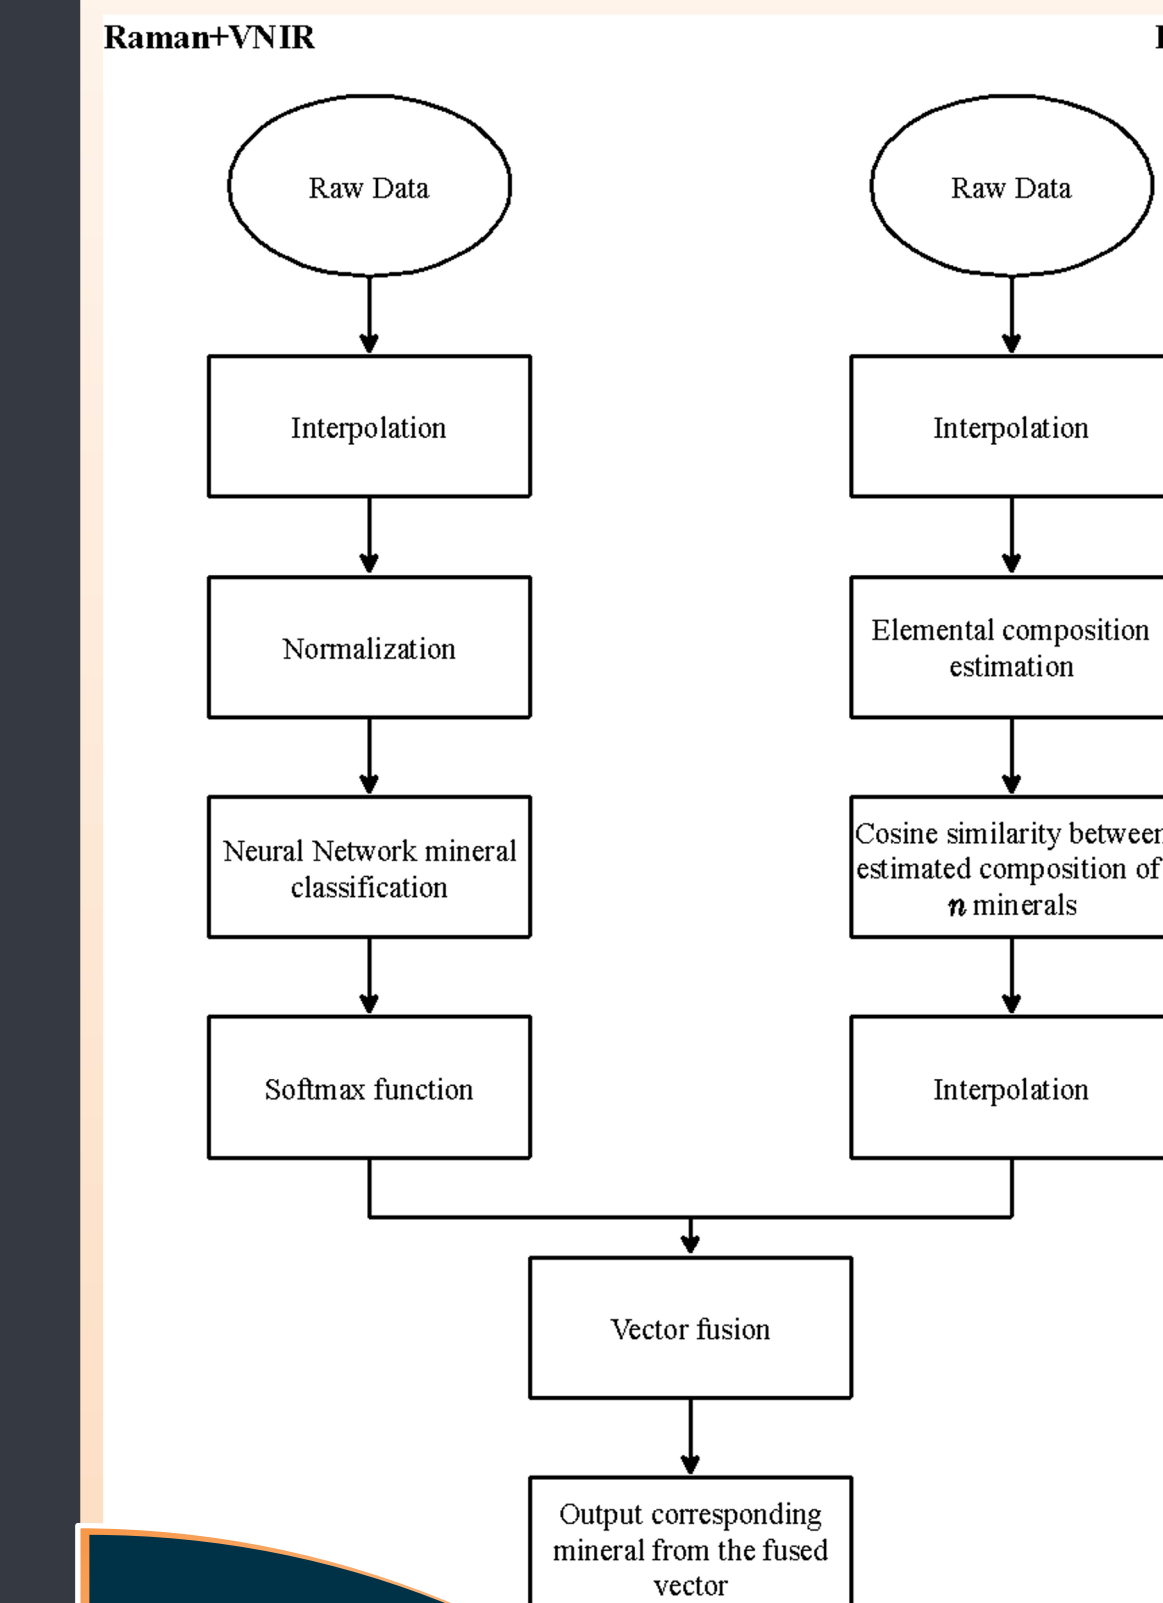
Raman+VNIR

Raw Data

Interpolation

Normalization

Neural Network mineral classification

Softmax function

Raw Data

Interpolation

Elemental composition estimation

Cosine similarity between estimated composition of $n$ minerals

Interpolation

Vector fusion

Output corresponding mineral from the fused vector